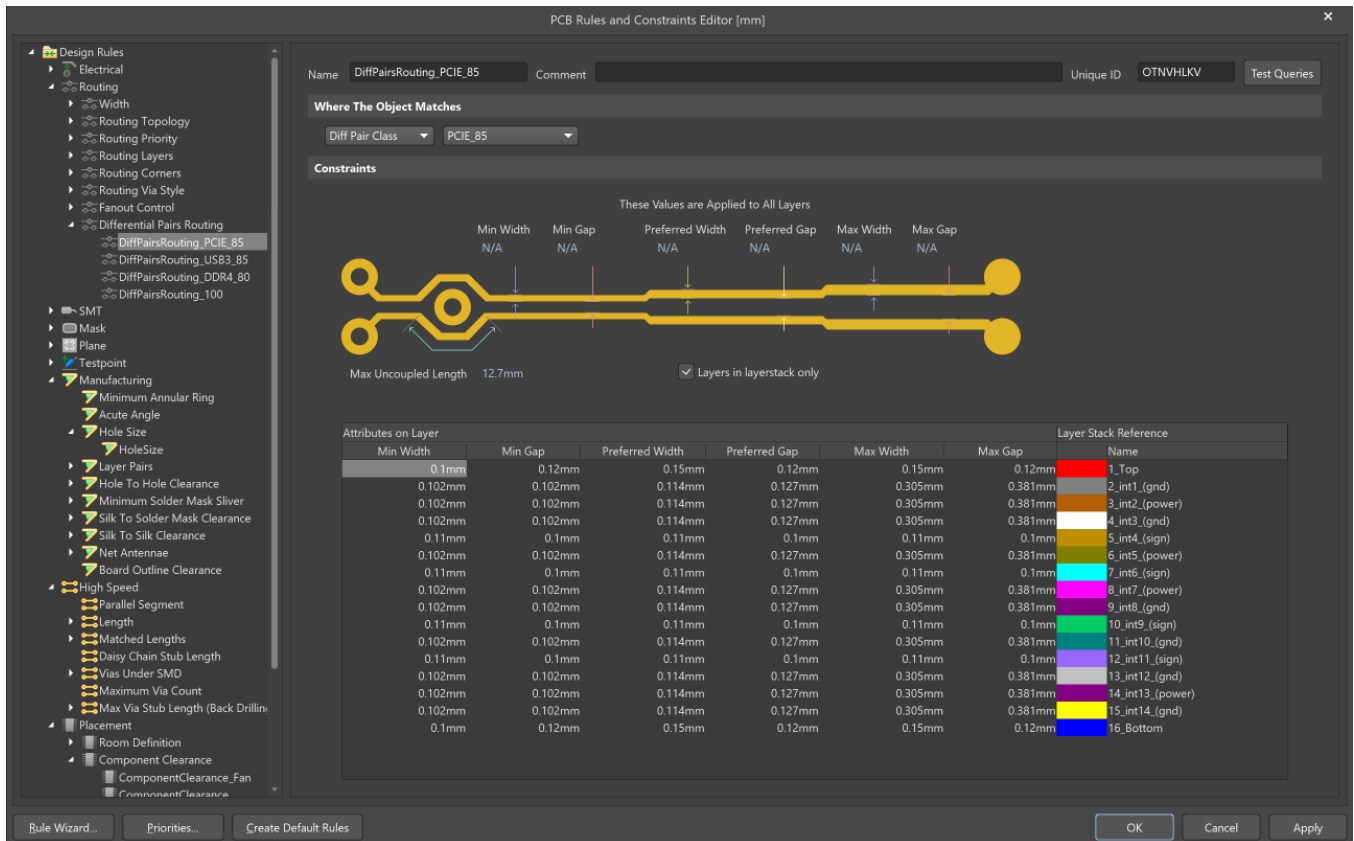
PCB Rules and Constraints Editor [mm]

Design Rules
Electrical
Routing
Width
Routing Topology
Routing Priority
Routing Layers
Routing Corners
Routing Via Style
Fanout Control
Differential Pairs Routing
DiffPairsRouting_PCIE_85
DiffPairsRouting_USB3_85
DiffPairsRouting_DDR4_80
DiffPairsRouting_100
SMT
Mask
Plane
Testpoint
Manufacturing
Minimum Annular Ring
Acute Angle
Hole Size
HoleSize
Layer Pairs
Hole To Hole Clearance
Minimum Solder Mask Sliver
Silk To Solder Mask Clearance
Silk To Silk Clearance
Net Antennae
Board Outline Clearance
High Speed
Parallel Segment
Length
Matched Lengths
Daisy Chain Stub Length
Vias Under SMD
Maximum Via Count
Max Via Stub Length (Back Drillin
Placement
Room Definition
Component Clearance
ComponentClearance_Fan
ComponentClearance

Name DiffPairsRouting_PCIE_85 Comment Unique ID OTNVHLKV Test Queries

Where The Object Matches
Diff Pair Class PCIE_85

Constraints
These Values are Applied to All Layers
Min Width N/A Min Gap N/A Preferred Width N/A Preferred Gap N/A Max Width N/A Max Gap N/A

Max Uncoupled Length 12.7mm
Layers in layerstack only

Attributes on Layer | Layer Stack Reference

| Min Width | Min Gap | Preferred Width | Preferred Gap | Max Width | Max Gap | Name |
|---|---|---|---|---|---|---|
| 0.1mm | 0.12mm | 0.15mm | 0.12mm | 0.15mm | 0.12mm | 1_Top |
| 0.102mm | 0.102mm | 0.114mm | 0.127mm | 0.305mm | 0.381mm | 2_int1_(gnd) |
| 0.102mm | 0.102mm | 0.114mm | 0.127mm | 0.305mm | 0.381mm | 3_int2_(power) |
| 0.102mm | 0.102mm | 0.114mm | 0.127mm | 0.305mm | 0.381mm | 4_int3_(gnd) |
| 0.11mm | 0.1mm | 0.11mm | 0.1mm | 0.11mm | 0.1mm | 5_int4_(sign) |
| 0.102mm | 0.102mm | 0.114mm | 0.127mm | 0.305mm | 0.381mm | 6_int5_(power) |
| 0.11mm | 0.1mm | 0.11mm | 0.1mm | 0.11mm | 0.1mm | 7_int6_(sign) |
| 0.102mm | 0.102mm | 0.114mm | 0.127mm | 0.305mm | 0.381mm | 8_int7_(power) |
| 0.102mm | 0.102mm | 0.114mm | 0.127mm | 0.305mm | 0.381mm | 9_int8_(gnd) |
| 0.11mm | 0.1mm | 0.11mm | 0.1mm | 0.11mm | 0.1mm | 10_int9_(sign) |
| 0.102mm | 0.102mm | 0.114mm | 0.127mm | 0.305mm | 0.381mm | 11_int10_(gnd) |
| 0.11mm | 0.1mm | 0.11mm | 0.1mm | 0.11mm | 0.1mm | 12_int11_(sign) |
| 0.102mm | 0.102mm | 0.114mm | 0.127mm | 0.305mm | 0.381mm | 13_int12_(gnd) |
| 0.102mm | 0.102mm | 0.114mm | 0.127mm | 0.305mm | 0.381mm | 14_int13_(power) |
| 0.102mm | 0.102mm | 0.114mm | 0.127mm | 0.305mm | 0.381mm | 15_int14_(gnd) |
| 0.1mm | 0.12mm | 0.15mm | 0.12mm | 0.15mm | 0.12mm | 16_Bottom |

Rule Wizard... Priorities... Create Default Rules OK Cancel Apply